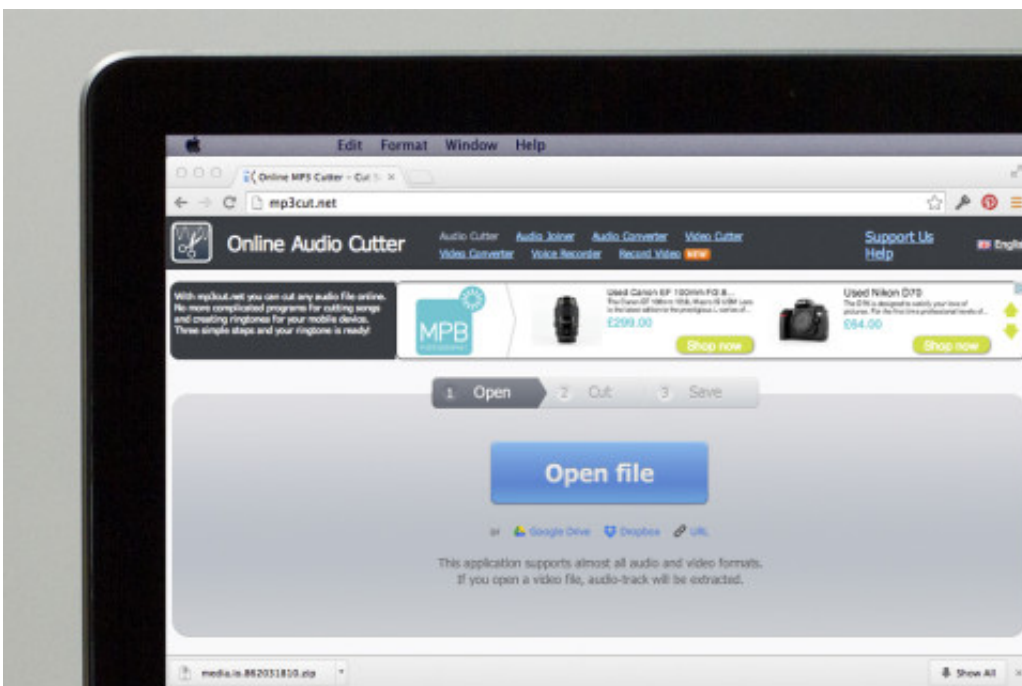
Edit Format Window Help

Online MP3 Cutter – Cut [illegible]

mp3cut.net

Online Audio Cutter

Audio Cutter Audio Joiner Audio Converter Video Cutter
Video Converter Voice Recorder Record Video NEW

Support Us
Help

English

With mp3cut.net you can cut any audio file online. No more complicated programs for cutting songs and creating ringtones for your mobile device. Three simple steps and your ringtone is ready!

MPB

Used Canon EF 100mm f/2.8 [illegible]
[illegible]
£299.00
Shop now

Used Nikon D70
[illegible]
£84.00
Shop now

1 Open 2 Cut 3 Save

Open file

or Google Drive Dropbox URL

This application supports almost all audio and video formats.
If you open a video file, audio-track will be extracted.

media.io.862031810.zip

Show All